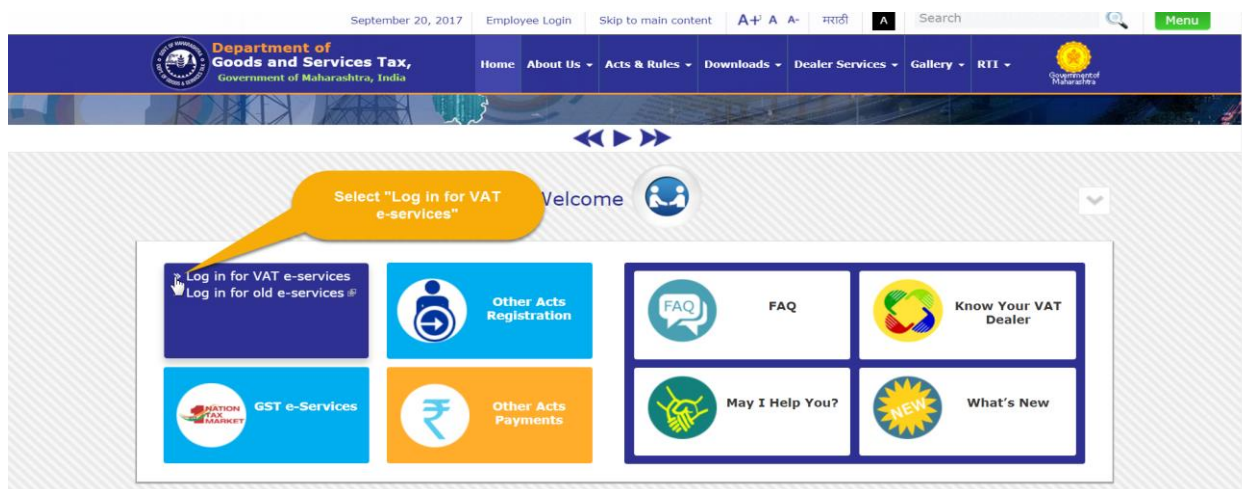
September 20, 2017 | Employee Login | Skip to main content | A+ A A- | मराठी | A | Search | Menu

Department of Goods and Services Tax, Government of Maharashtra, India

Home | About Us | Acts & Rules | Downloads | Dealer Services | Gallery | RTI

Government of Maharashtra

Select "Log in for VAT e-services"

Welcome

Log in for VAT e-services
Log in for old e-services

Other Acts Registration

FAQ

FAQ

Know Your VAT Dealer

1 NATION TAX MARKET

GST e-Services

Other Acts Payments

May I Help You?

NEW

What's New